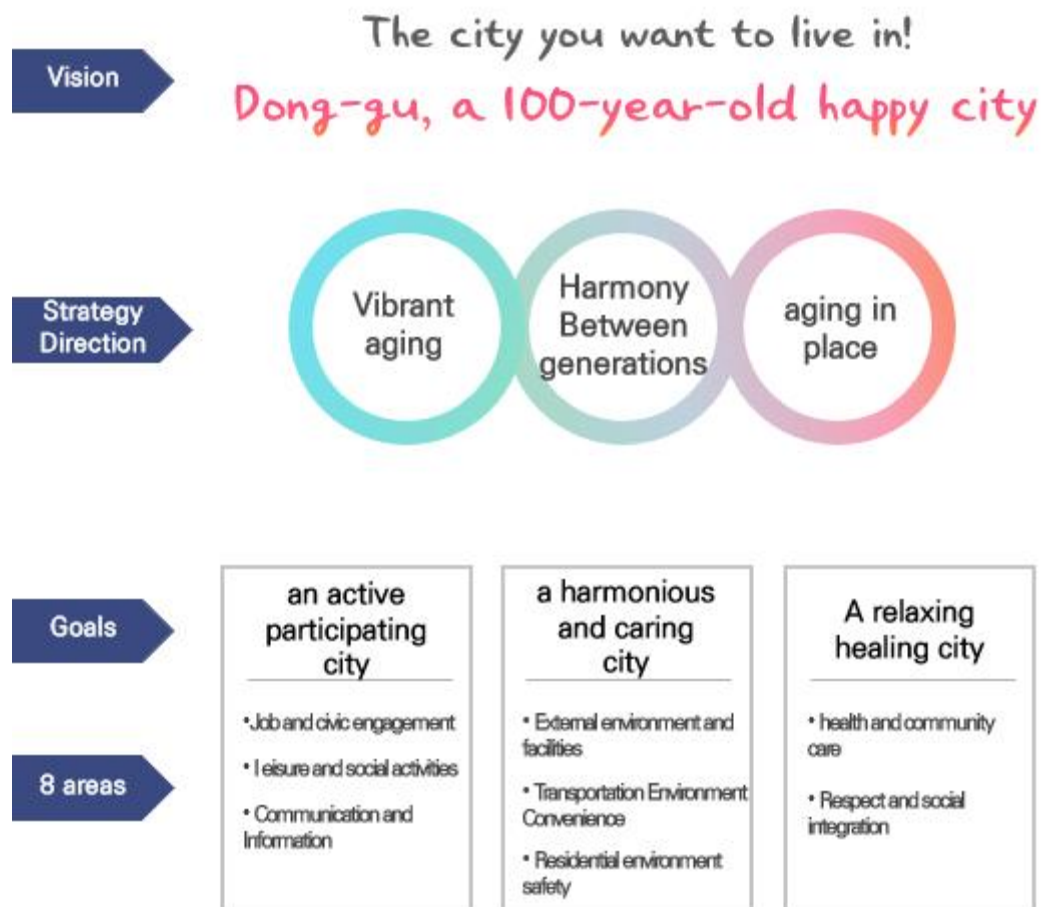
Vision

The city you want to live in!

Dong-gu, a 100-year-old happy city

Strategy Direction

Vibrant aging

Harmony Between generations

aging in place

Goals

8 areas

an active participating city

•Job and civic engagement

• I eisure and social activities

• Communication and Information

a harmonious and caring city

• External environment and facilities

• Transportation Environment Convenience

• Residential environment safety

A relaxing healing city

• health and community care

• Respect and social integration